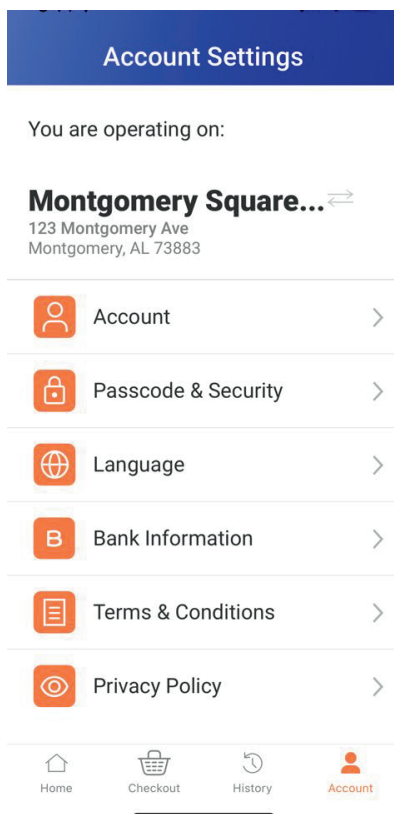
Account Settings

You are operating on:

Montgomery Square...
123 Montgomery Ave
Montgomery, AL 73883

Account

Passcode & Security

Language

B Bank Information

Terms & Conditions

Privacy Policy

Home Checkout History Account